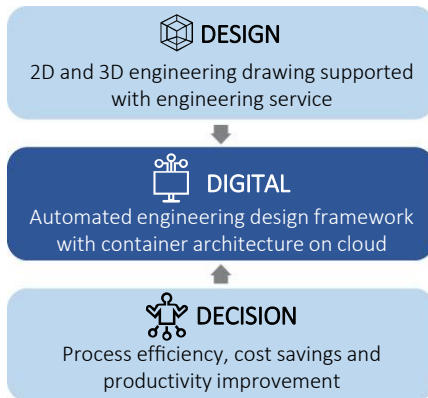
DESIGN

2D and 3D engineering drawing supported with engineering service

DIGITAL

Automated engineering design framework with container architecture on cloud

DECISION

Process efficiency, cost savings and productivity improvement